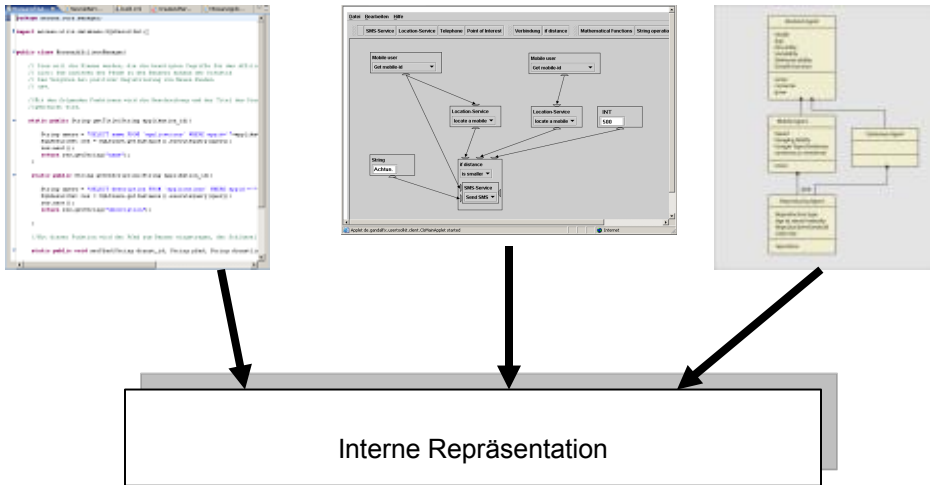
Datei Bearbeiten Hilfe

SMS-Service Location-Service Telephone Point of Interest Verbindung if distance Mathematical Functions String operatio

Mobile user
Get mobile id

Mobile user
Get mobile id

Location-Service
locate a mobile

Location-Service
locate a mobile

INT
500

String
Achtung

if distance
is smaller

SMS-Service
Send SMS

Applet de.gandalfix.casetoolkit.client.CbPlanApplet started

Internet

Interne Repräsentation